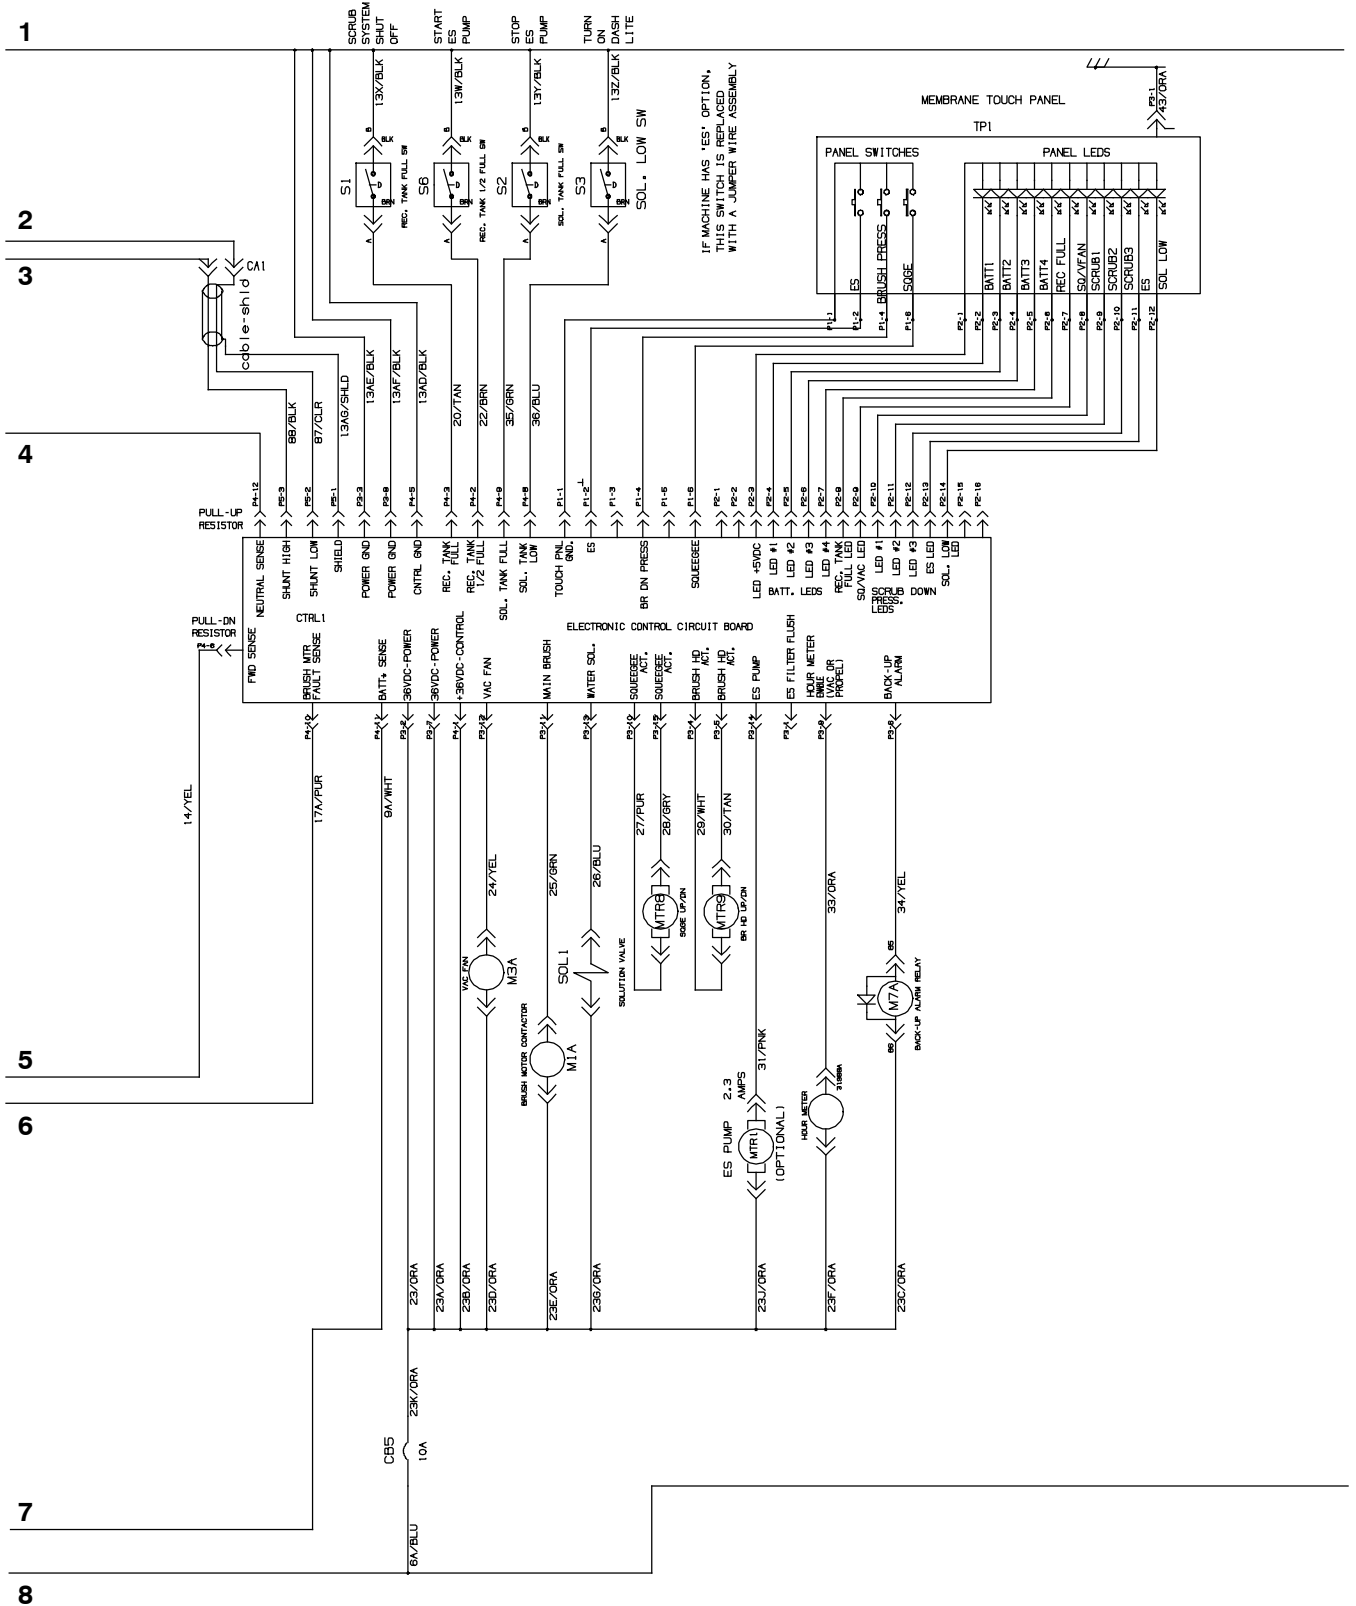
1

SCRUB SYSTEM SHUT OFF
START ES PUMP
STOP ES PUMP
TURN ON DASH LITE

13X/BLK
13W/BLK
13Y/BLK
13Z/BLK

B BLK
S1
REC. TANK FULL SW
BRN
A

B BLK
S6
REC. TANK 1/2 FULL SW
BRN
A

B BLK
S2
SOL. TANK FULL SW
BRN
A

B BLK
S3
SOL. LOW SW
BRN
A

IF MACHINE HAS 'ES' OPTION, THIS SWITCH IS REPLACED WITH A JUMPER WIRE ASSEMBLY

P3-1
43/ORA
MEMBRANE TOUCH PANEL
TP1
PANEL SWITCHES
PANEL LEDS
ES
BRUSH PRESS
SQGE
BATT1
BATT2
BATT3
BATT4
REC FULL
SQ/VFAN
SCRUB1
SCRUB2
SCRUB3
ES
SOL LOW

P1-1 P1-2 P1-4 P1-6 P2-1 P2-2 P2-3 P2-4 P2-5 P2-6 P2-7 P2-8 P2-9 P2-10 P2-11 P2-12

2
3
CA1
cable-shld

88/BLK
87/CLR
13AG/SHLD
13AE/BLK
13AF/BLK
13AD/BLK
20/TAN
22/BRN
35/GRN
36/BLU

4

PULL-UP RESISTOR
P4-12 P5-3 P5-2 P5-1 P3-3 P3-8 P4-5 P4-3 P4-2 P4-9 P4-8 P1-1 P1-2 P1-3 P1-4 P1-5 P1-6 P2-1 P2-2 P2-3 P2-4 P2-5 P2-6 P2-7 P2-8 P2-9 P2-10 P2-11 P2-12 P2-13 P2-14 P2-15 P2-16

NEUTRAL SENSE
SHUNT HIGH
SHUNT LOW
SHIELD
POWER GND
POWER GND
CNTRL GND
REC. TANK FULL
REC. TANK 1/2 FULL
SOL. TANK FULL
SOL. TANK LOW
TOUCH PNL GND.
ES
BR DN PRESS
SQUEEGEE
LED +5VDC
LED #1
LED #2
LED #3
LED #4
BATT. LEDS
REC. TANK FULL LED
SQ/VAC LED
LED #1
LED #2
LED #3
SCRUB DOWN PRESS. LEDS
ES LED
SOL. LOW LED

CTRL1
ELECTRONIC CONTROL CIRCUIT BOARD
PULL-DN RESISTOR
P4-6

FWD SENSE
BRUSH MTR FAULT SENSE
BATT+ SENSE
36VDC-POWER
36VDC-POWER
+36VDC-CONTROL
VAC FAN
MAIN BRUSH
WATER SOL.
SQUEEGEE ACT.
SQUEEGEE ACT.
BRUSH HD ACT.
BRUSH HD ACT.
ES PUMP
ES FILTER FLUSH
HOUR METER ENBLE (VAC OR PROPEL)
BACK-UP ALARM

P4-10 P4-1 P3-2 P3-7 P4-4 P3-12 P3-1 P3-13 P3-10 P3-15 P3-4 P3-5 P3-14 P3-6 P3-9 P3-8

14/YEL
17A/PUR
9A/WHT
24/YEL
25/GRN
26/BLU
27/PUR
28/GRY
29/WHT
30/TAN
33/ORA
34/YEL

MTR6
SQGE UP/DN
MTR9
BR HD UP/DN
VAC FAN
M3A
SOL1
SOLUTION VALVE
BRUSH MOTOR CONTACTOR
M1A
85
M7A
86
BACK-UP ALARM RELAY

5
6

2.3 AMPS
31/PNK
ES PUMP
MTR1
(OPTIONAL)
HOUR METER
3188MA

23/ORA
23A/ORA
23B/ORA
23D/ORA
23E/ORA
23G/ORA
23J/ORA
23F/ORA
23C/ORA

23K/ORA
CB5
10A

7

6A/BLU

8